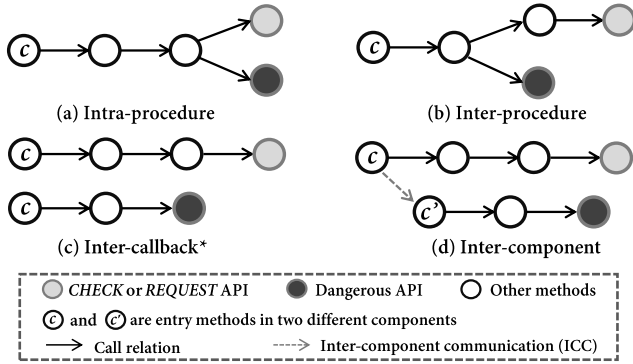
c

(a) Intra-procedure

c

(b) Inter-procedure

c

c

(c) Inter-callback*

c

c'

(d) Inter-component

CHECK or REQUEST API    Dangerous API    Other methods

c and c' are entry methods in two different components

Call relation    Inter-component communication (ICC)